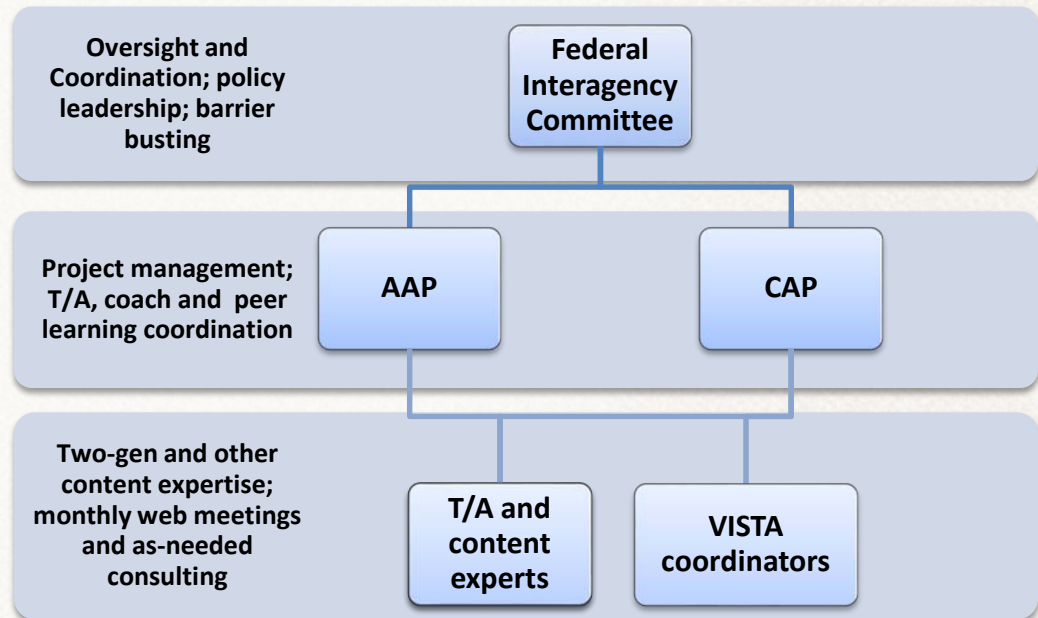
Oversight and Coordination; policy leadership; barrier busting

Federal Interagency Committee

Project management; T/A, coach and peer learning coordination

AAP

CAP

Two-gen and other content expertise; monthly web meetings and as-needed consulting

T/A and content experts

VISTA coordinators